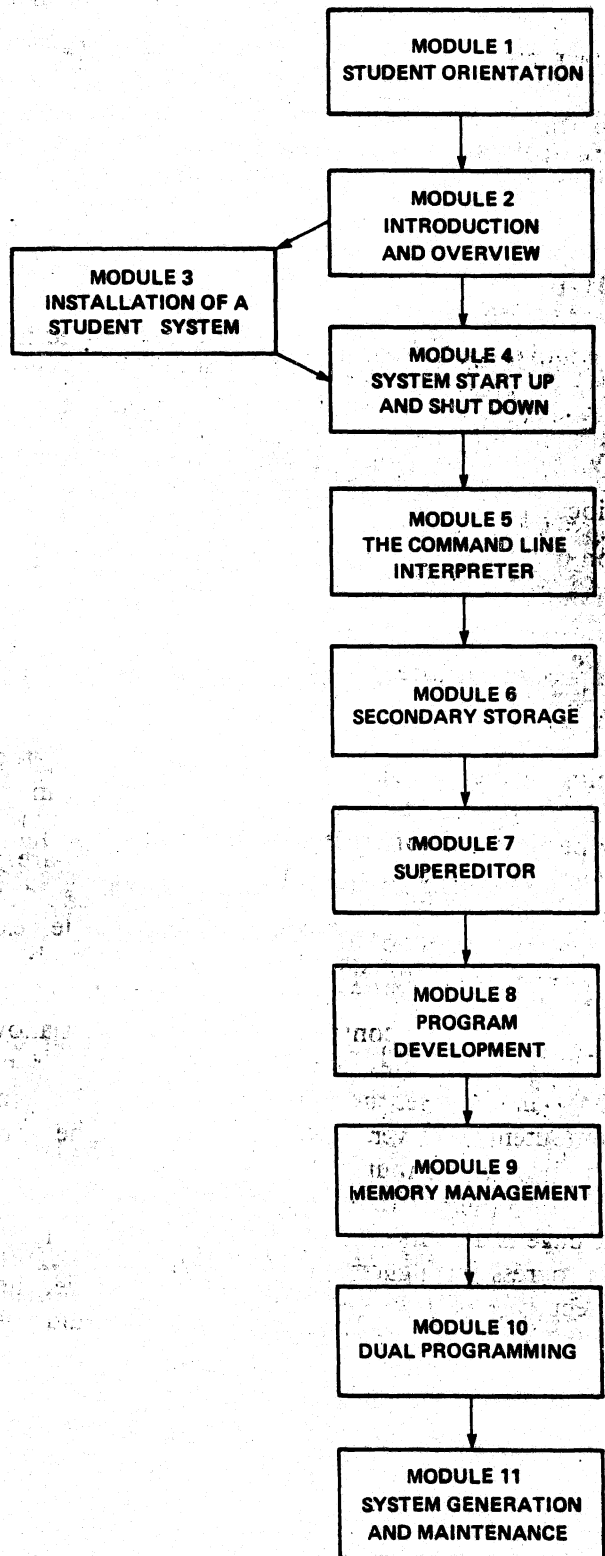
MODULE 1
STUDENT ORIENTATION

MODULE 2
INTRODUCTION
AND OVERVIEW

MODULE 3
INSTALLATION OF A
STUDENT SYSTEM

MODULE 4
SYSTEM START UP
AND SHUT DOWN

MODULE 5
THE COMMAND LINE
INTERPRETER

MODULE 6
SECONDARY STORAGE

MODULE 7
SUPEREDITOR

MODULE 8
PROGRAM
DEVELOPMENT

MODULE 9
MEMORY MANAGEMENT

MODULE 10
DUAL PROGRAMMING

MODULE 11
SYSTEM GENERATION
AND MAINTENANCE